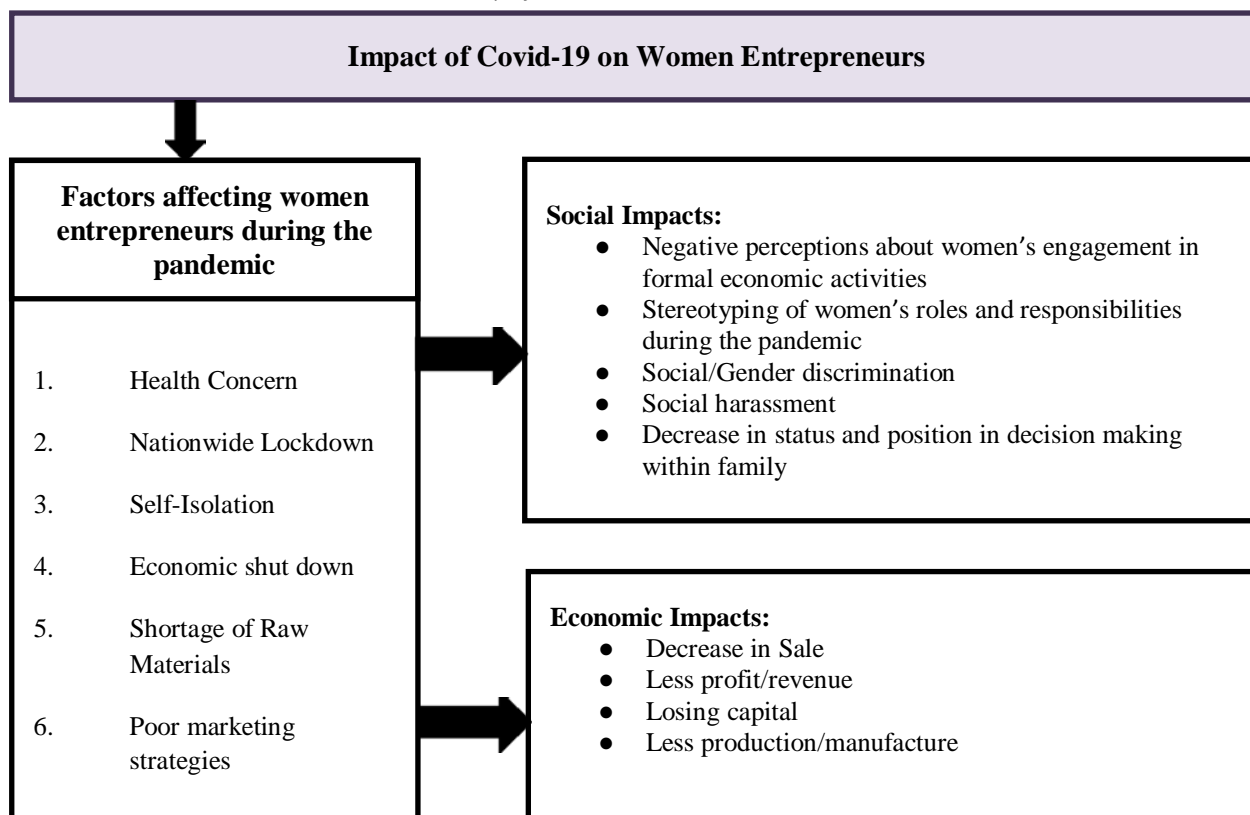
Impact of Covid-19 on Women Entrepreneurs

Factors affecting women entrepreneurs during the pandemic

1. Health Concern
2. Nationwide Lockdown
3. Self-Isolation
4. Economic shut down
5. Shortage of Raw Materials
6. Poor marketing strategies

Social Impacts:
- Negative perceptions about women's engagement in formal economic activities
- Stereotyping of women's roles and responsibilities during the pandemic
- Social/Gender discrimination
- Social harassment
- Decrease in status and position in decision making within family

Economic Impacts:
- Decrease in Sale
- Less profit/revenue
- Losing capital
- Less production/manufacture